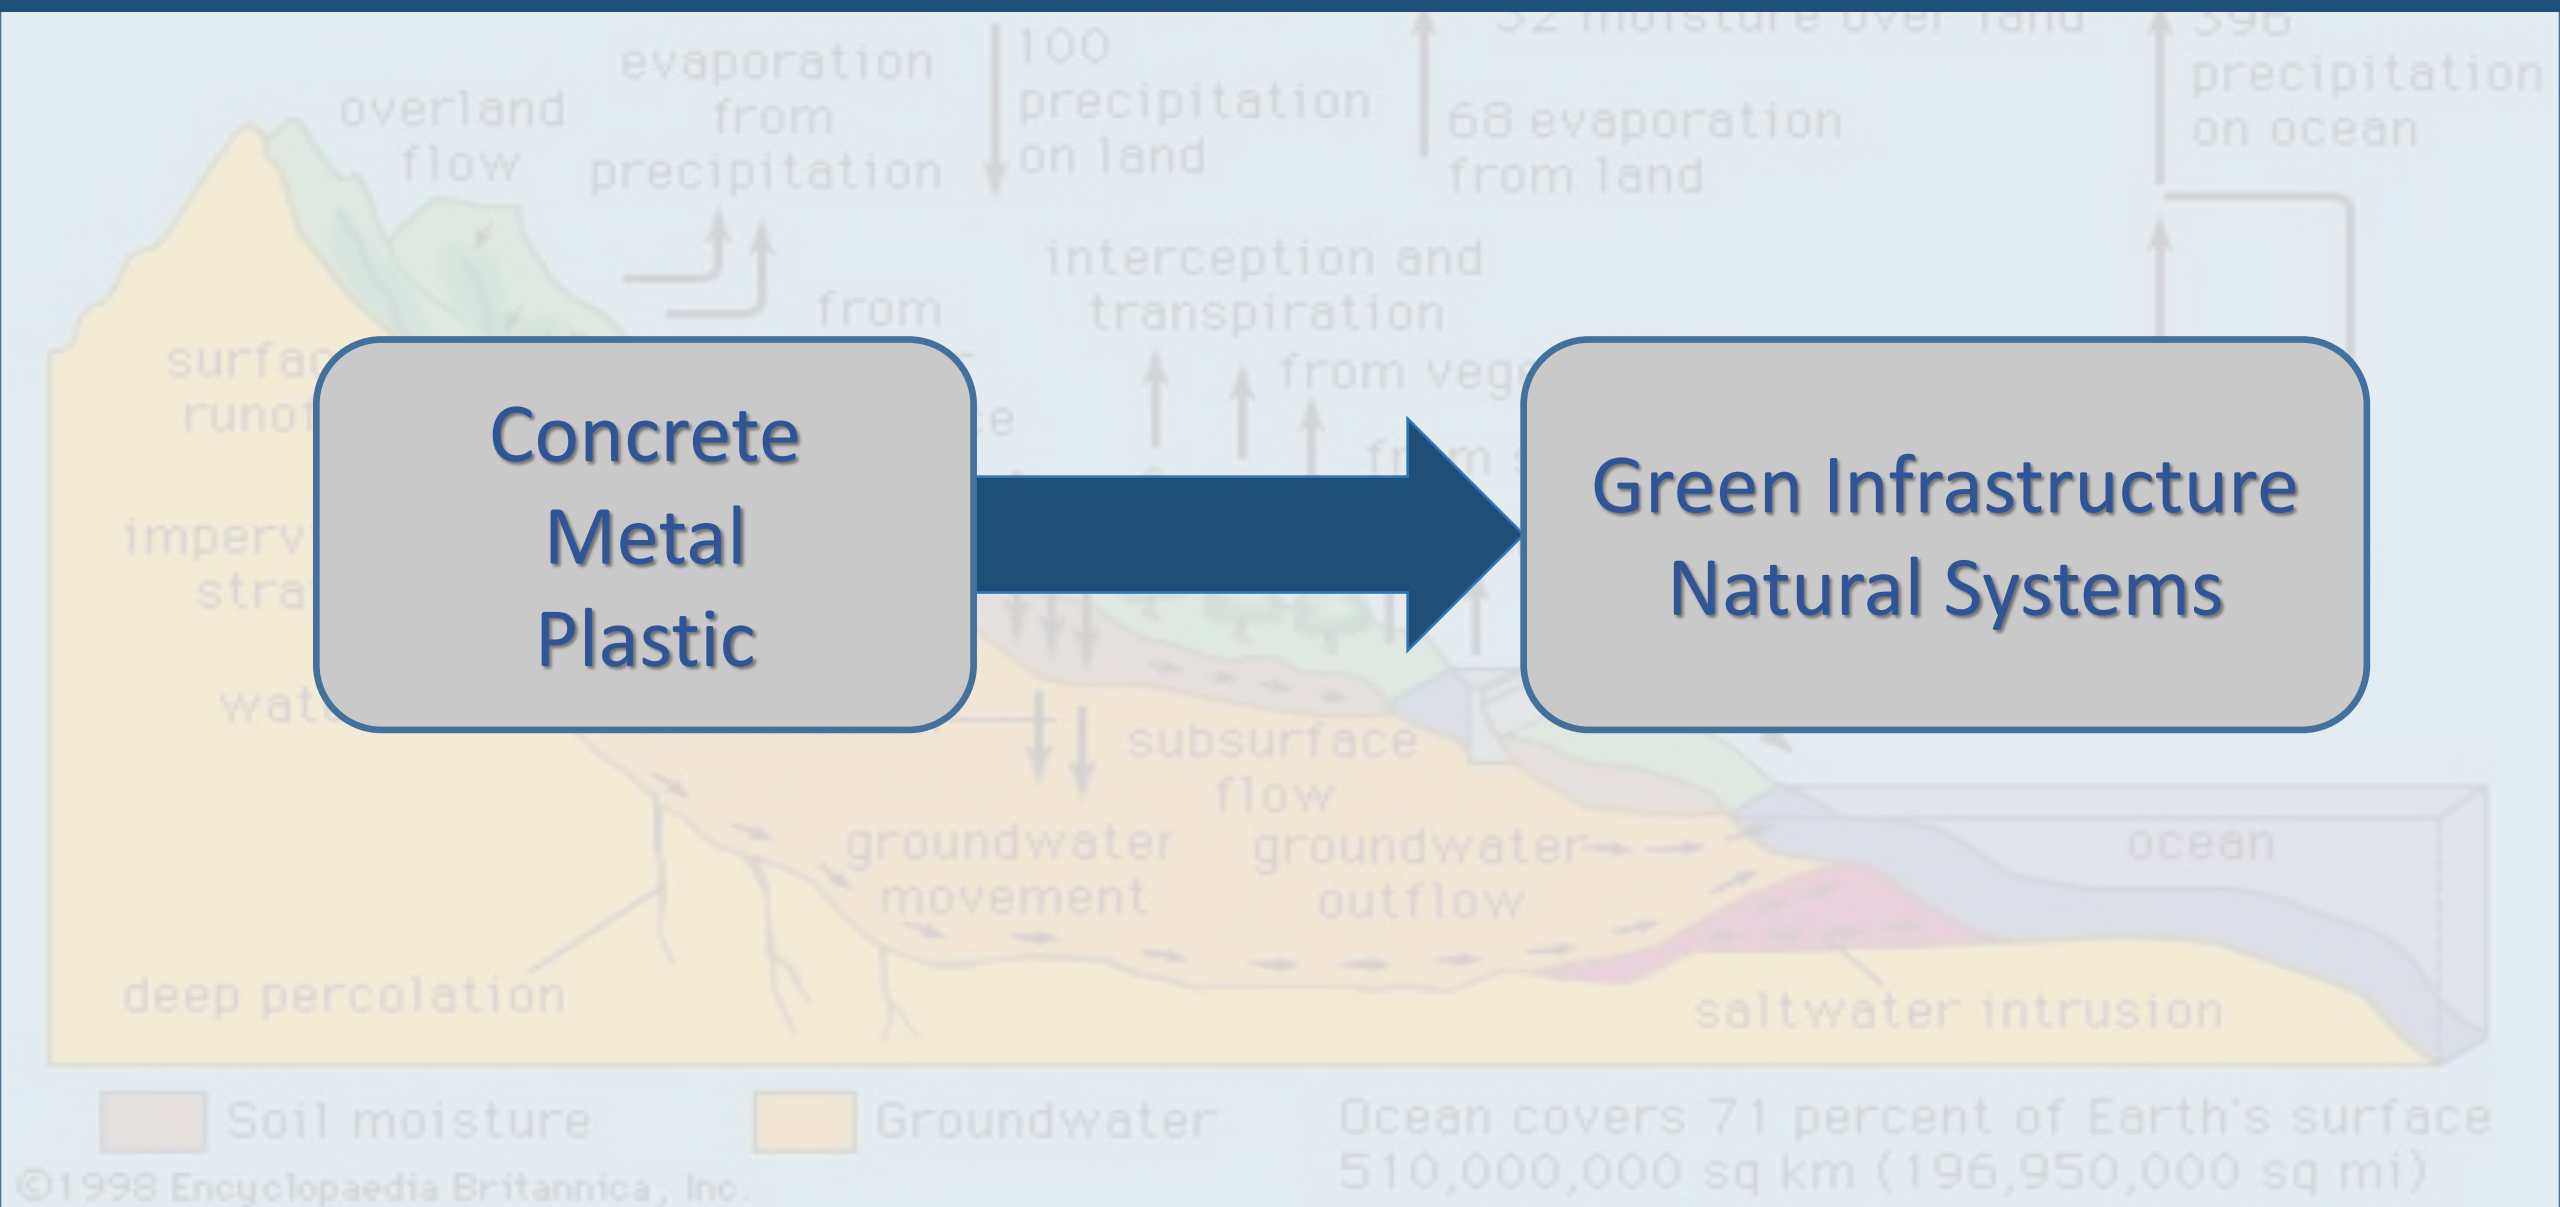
Concrete
Metal
Plastic

Green Infrastructure
Natural Systems

overland flow

evaporation from precipitation

100 precipitation on land

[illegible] moisture over land

68 evaporation from land

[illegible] precipitation on ocean

interception and transpiration

from

from veg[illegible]

surfac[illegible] runo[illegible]

imperv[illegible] stra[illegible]

wat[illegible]

subsurface flow

groundwater movement

groundwater outflow

ocean

deep percolation

saltwater intrusion

Soil moisture

Groundwater

Ocean covers 71 percent of Earth's surface 510,000,000 sq km (196,950,000 sq mi)

©1998 Encyclopaedia Britannica, Inc.